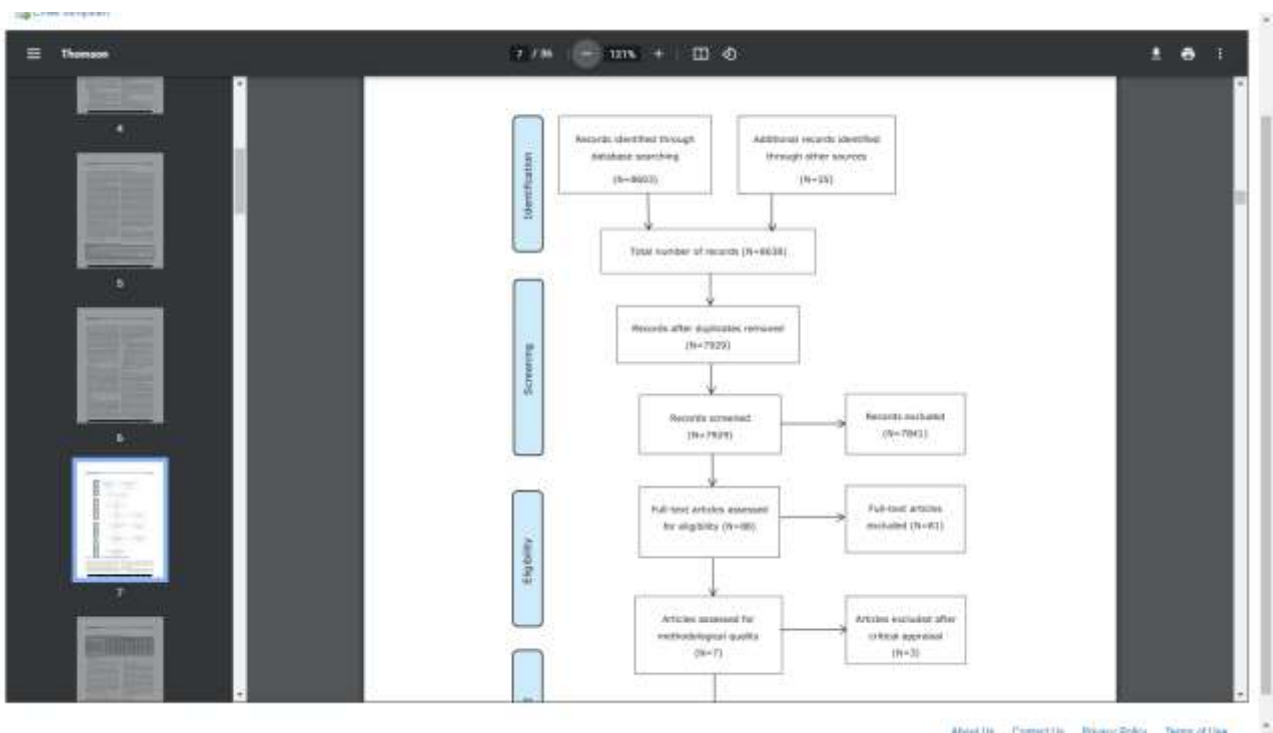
Thomson

7 / 36 | 121% +

4

5

6

7

Identification

Records identified through database searching (N=8603)

Additional records identified through other sources (N=35)

Total number of records (N=8638)

Screening

Records after duplicates removed (N=7929)

Records screened (N=7929)

Records excluded (N=7841)

Eligibility

Full-text articles assessed for eligibility (N=88)

Full-text articles excluded (N=81)

Articles assessed for methodological quality (N=7)

Articles excluded after critical appraisal (N=3)

About Us Contact Us Privacy Policy Terms of Use